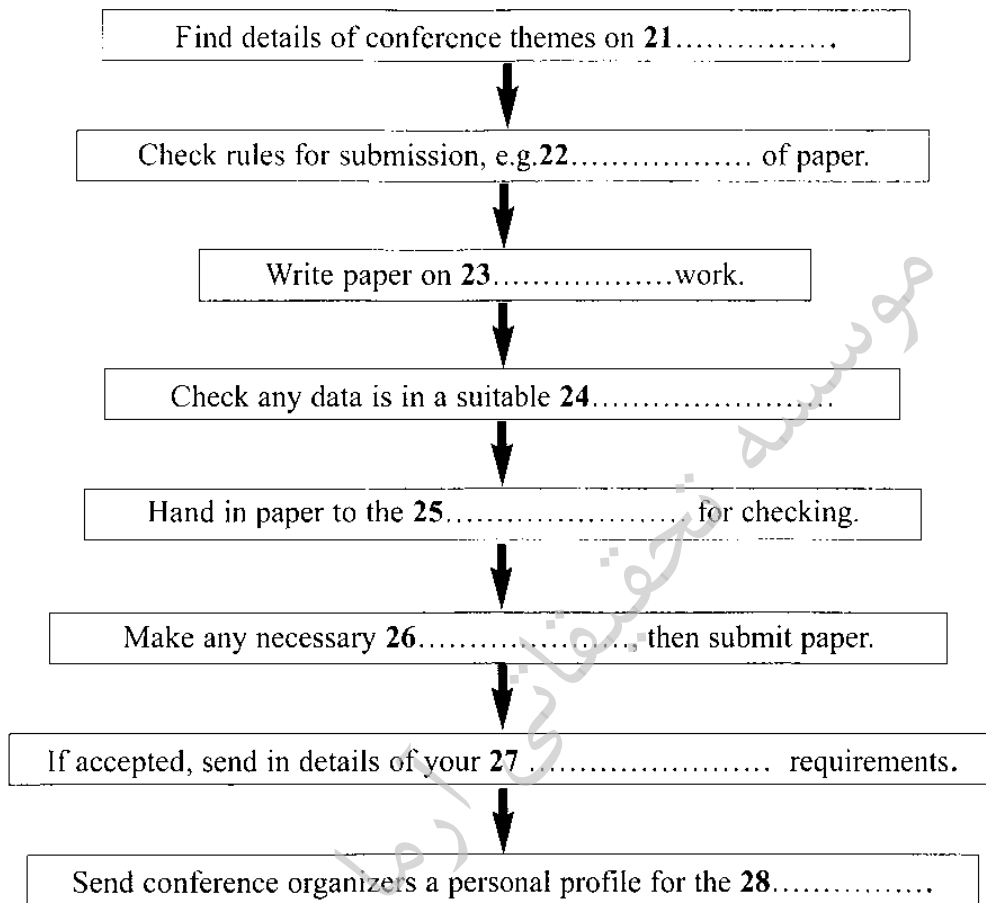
Find details of conference themes on **21**…………….

Check rules for submission, e.g.**22**……………… of paper.

Write paper on **23**………………work.

Check any data is in a suitable **24**……………………

Hand in paper to the **25**…………………… for checking.

Make any necessary **26**…………………, then submit paper.

If accepted, send in details of your **27** …………………… requirements.

Send conference organizers a personal profile for the **28**…………….

موسسه تحقیقاتی ارما